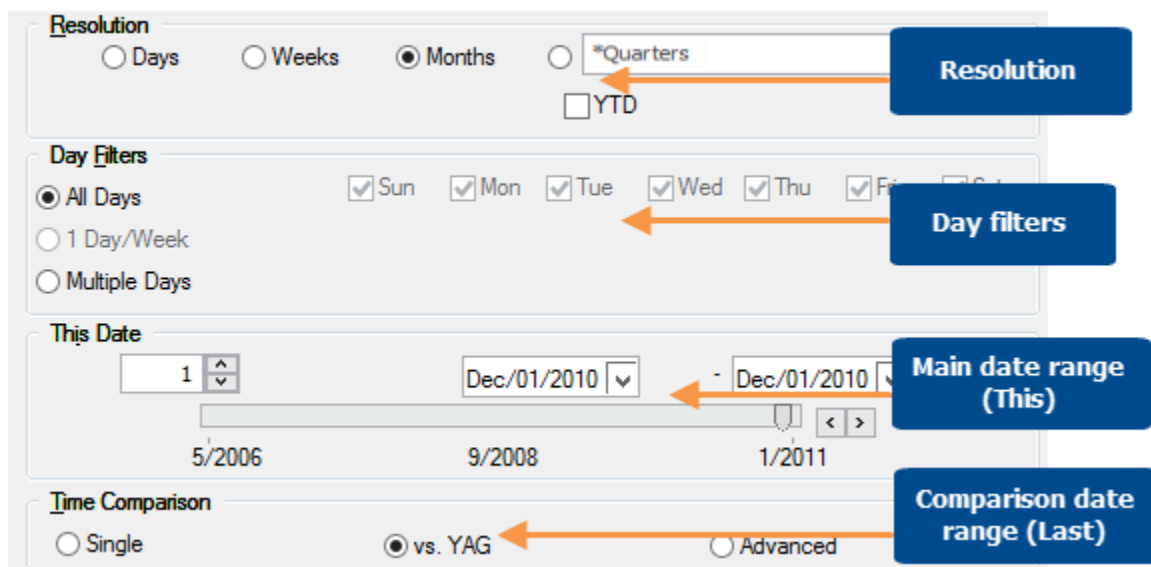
Resolution

Days

Weeks

Months

*Quarters

YTD

Resolution

Day Filters

All Days

1 Day/Week

Multiple Days

Sun

Mon

Tue

Wed

Thu

Fr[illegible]

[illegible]

Day filters

This Date

1

Dec/01/2010

-

Dec/01/2010

Main date range (This)

5/2006

9/2008

1/2011

Time Comparison

Single

vs. YAG

Advanced

Comparison date range (Last)